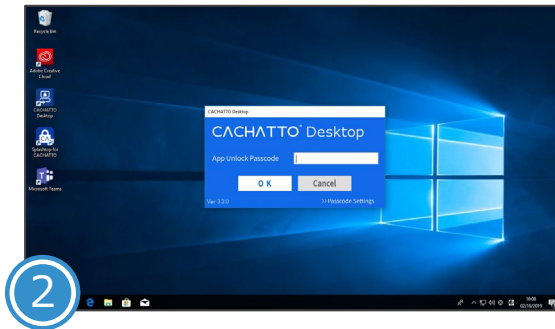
Recycle Bin

Adobe Creative Cloud

CACHATTO Desktop

Splashtop for CACHATTO

Microsoft Teams

CACHATTO Desktop

CACHATTO Desktop

App Unlock Passcode

O K

Cancel

Ver. 3.3.0

>> Passcode Settings

2

10:00
02/10/2019